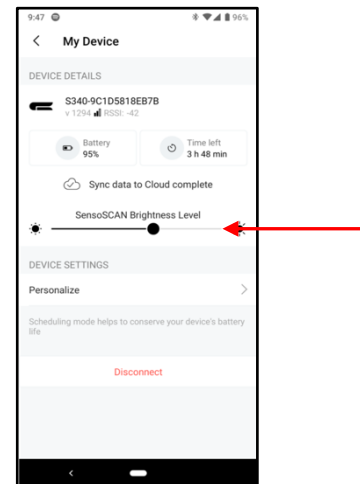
9:47 96%

My Device

DEVICE DETAILS

S340-9C1D5818EB7B
v 1294 RSSI: -42

Battery
95%

Time left
3 h 48 min

Sync data to Cloud complete

SensoSCAN Brightness Level

DEVICE SETTINGS

Personalize

Scheduling mode helps to conserve your device's battery life

Disconnect